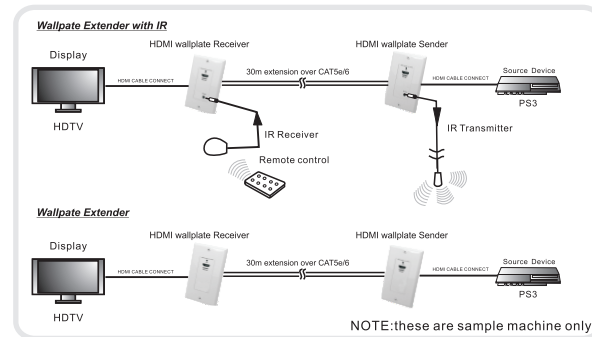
Wallpate Extender with IR

Display

HDMI wallplate Receiver

HDMI wallplate Sender

HDMI CABLE CONNECT

30m extension over CAT5e/6

HDMI CABLE CONNECT

Source Device

PS3

HDTV

IR Receiver

IR Transmitter

Remote control

Wallpate Extender

Display

HDMI wallplate Receiver

HDMI wallplate Sender

HDMI CABLE CONNECT

30m extension over CAT5e/6

HDMI CABLE CONNECT

Source Device

PS3

HDTV

NOTE:these are sample machine only